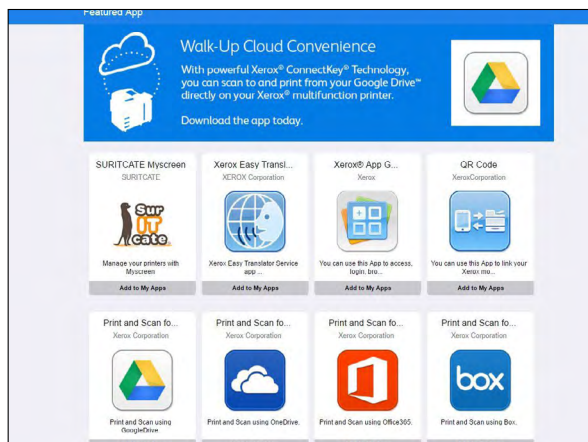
Featured App

Walk-Up Cloud Convenience

With powerful Xerox® ConnectKey® Technology, you can scan to and print from your Google Drive™ directly on your Xerox® multifunction printer.

Download the app today.

SURITCATE Myscreen
SURITCATE
Sur IT cate
Manage your printers with Myscreen
Add to My Apps

Xerox Easy Transl...
XEROX Corporation
Xerox Easy Translator Service app ...
Add to My Apps

Xerox® App G...
Xerox
You can use this App to access, login, bro...
Add to My Apps

QR Code
XeroxCorporation
You can use this App to link your Xerox mo...
Add to My Apps

Print and Scan fo...
Xerox Corporation
Print and Scan using GoogleDrive

Print and Scan fo...
Xerox Corporation
Print and Scan using OneDrive.

Print and Scan fo...
Xerox Corporation
Print and Scan using Office365.

Print and Scan fo...
Xerox Corporation
box
Print and Scan using Box.